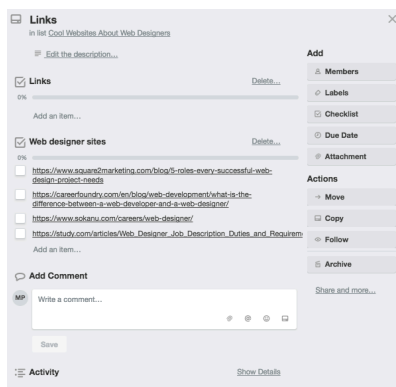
Links
in list Cool Websites About Web Designers

Edit the description...

Links
Delete...
0%
Add an item...

Web designer sites
Delete...
0%
https://www.square2marketing.com/blog/5-roles-every-successful-web-design-project-needs
https://careerfoundry.com/en/blog/web-development/what-is-the-difference-between-a-web-developer-and-a-web-designer/
https://www.sokanu.com/careers/web-designer/
https://study.com/articles/Web_Designer_Job_Description_Duties_and_Requirem
Add an item...

Add Comment
MP
Write a comment...
Save

Activity
Show Details

Add
Members
Labels
Checklist
Due Date
Attachment

Actions
Move
Copy
Follow
Archive

Share and more...